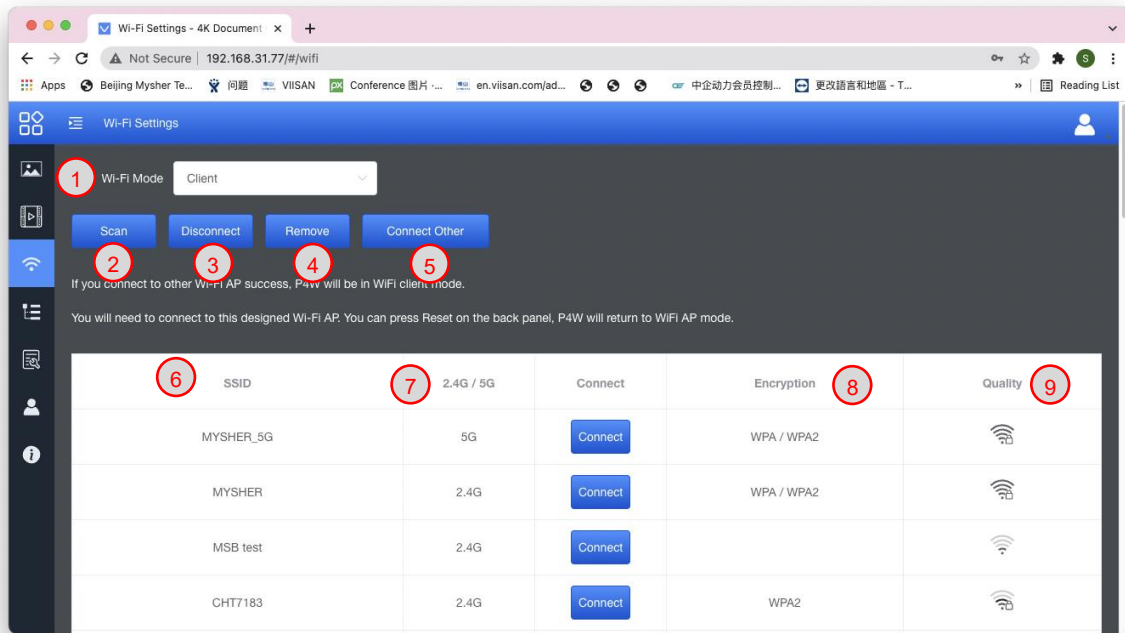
Wi-Fi Settings - 4K Document ×
+
Not Secure | 192.168.31.77/#/wifi
Apps Beijing Mysher Te... 问题 VIISAN Conference 图片 ·... en.viisan.com/ad... 中企动力会员控制... 更改語言和地區 - T... » Reading List

Wi-Fi Settings

1 Wi-Fi Mode Client

Scan Disconnect Remove Connect Other
2 3 4 5

If you connect to other Wi-Fi AP success, P4W will be in WiFi client mode.

You will need to connect to this designed Wi-Fi AP. You can press Reset on the back panel, P4W will return to WiFi AP mode.

| 6 SSID | 7 2.4G / 5G | Connect | Encryption 8 | Quality 9 |
|---|---|---|---|---|
| MYSHER_5G | 5G | Connect | WPA / WPA2 | |
| MYSHER | 2.4G | Connect | WPA / WPA2 | |
| MSB test | 2.4G | Connect | | |
| CHT7183 | 2.4G | Connect | WPA2 | |